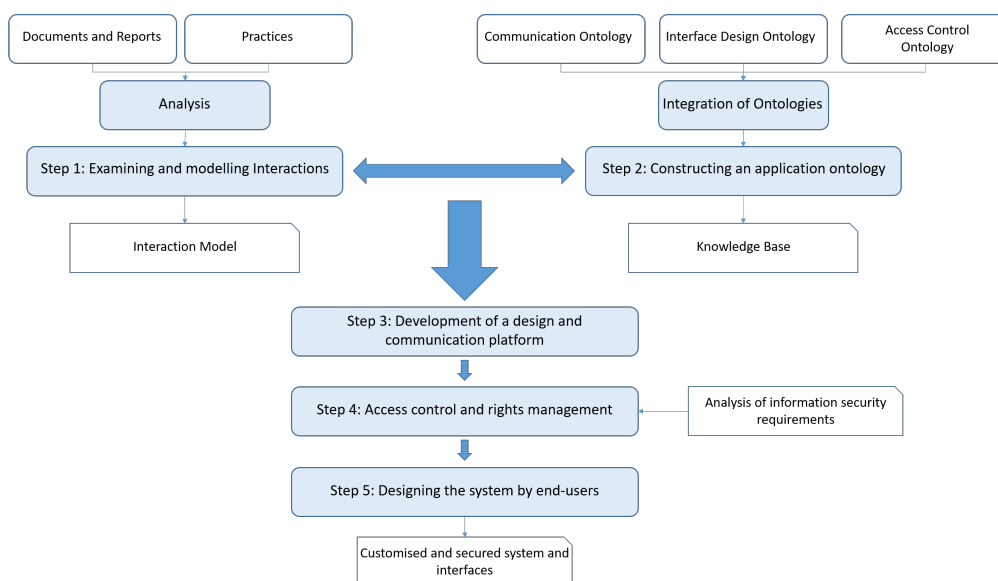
Documents and Reports

Practices

Analysis

Step 1: Examining and modelling Interactions

Interaction Model

Communication Ontology

Interface Design Ontology

Access Control Ontology

Integration of Ontologies

Step 2: Constructing an application ontology

Knowledge Base

Step 3: Development of a design and communication platform

Step 4: Access control and rights management

Analysis of information security requirements

Step 5: Designing the system by end-users

Customised and secured system and interfaces